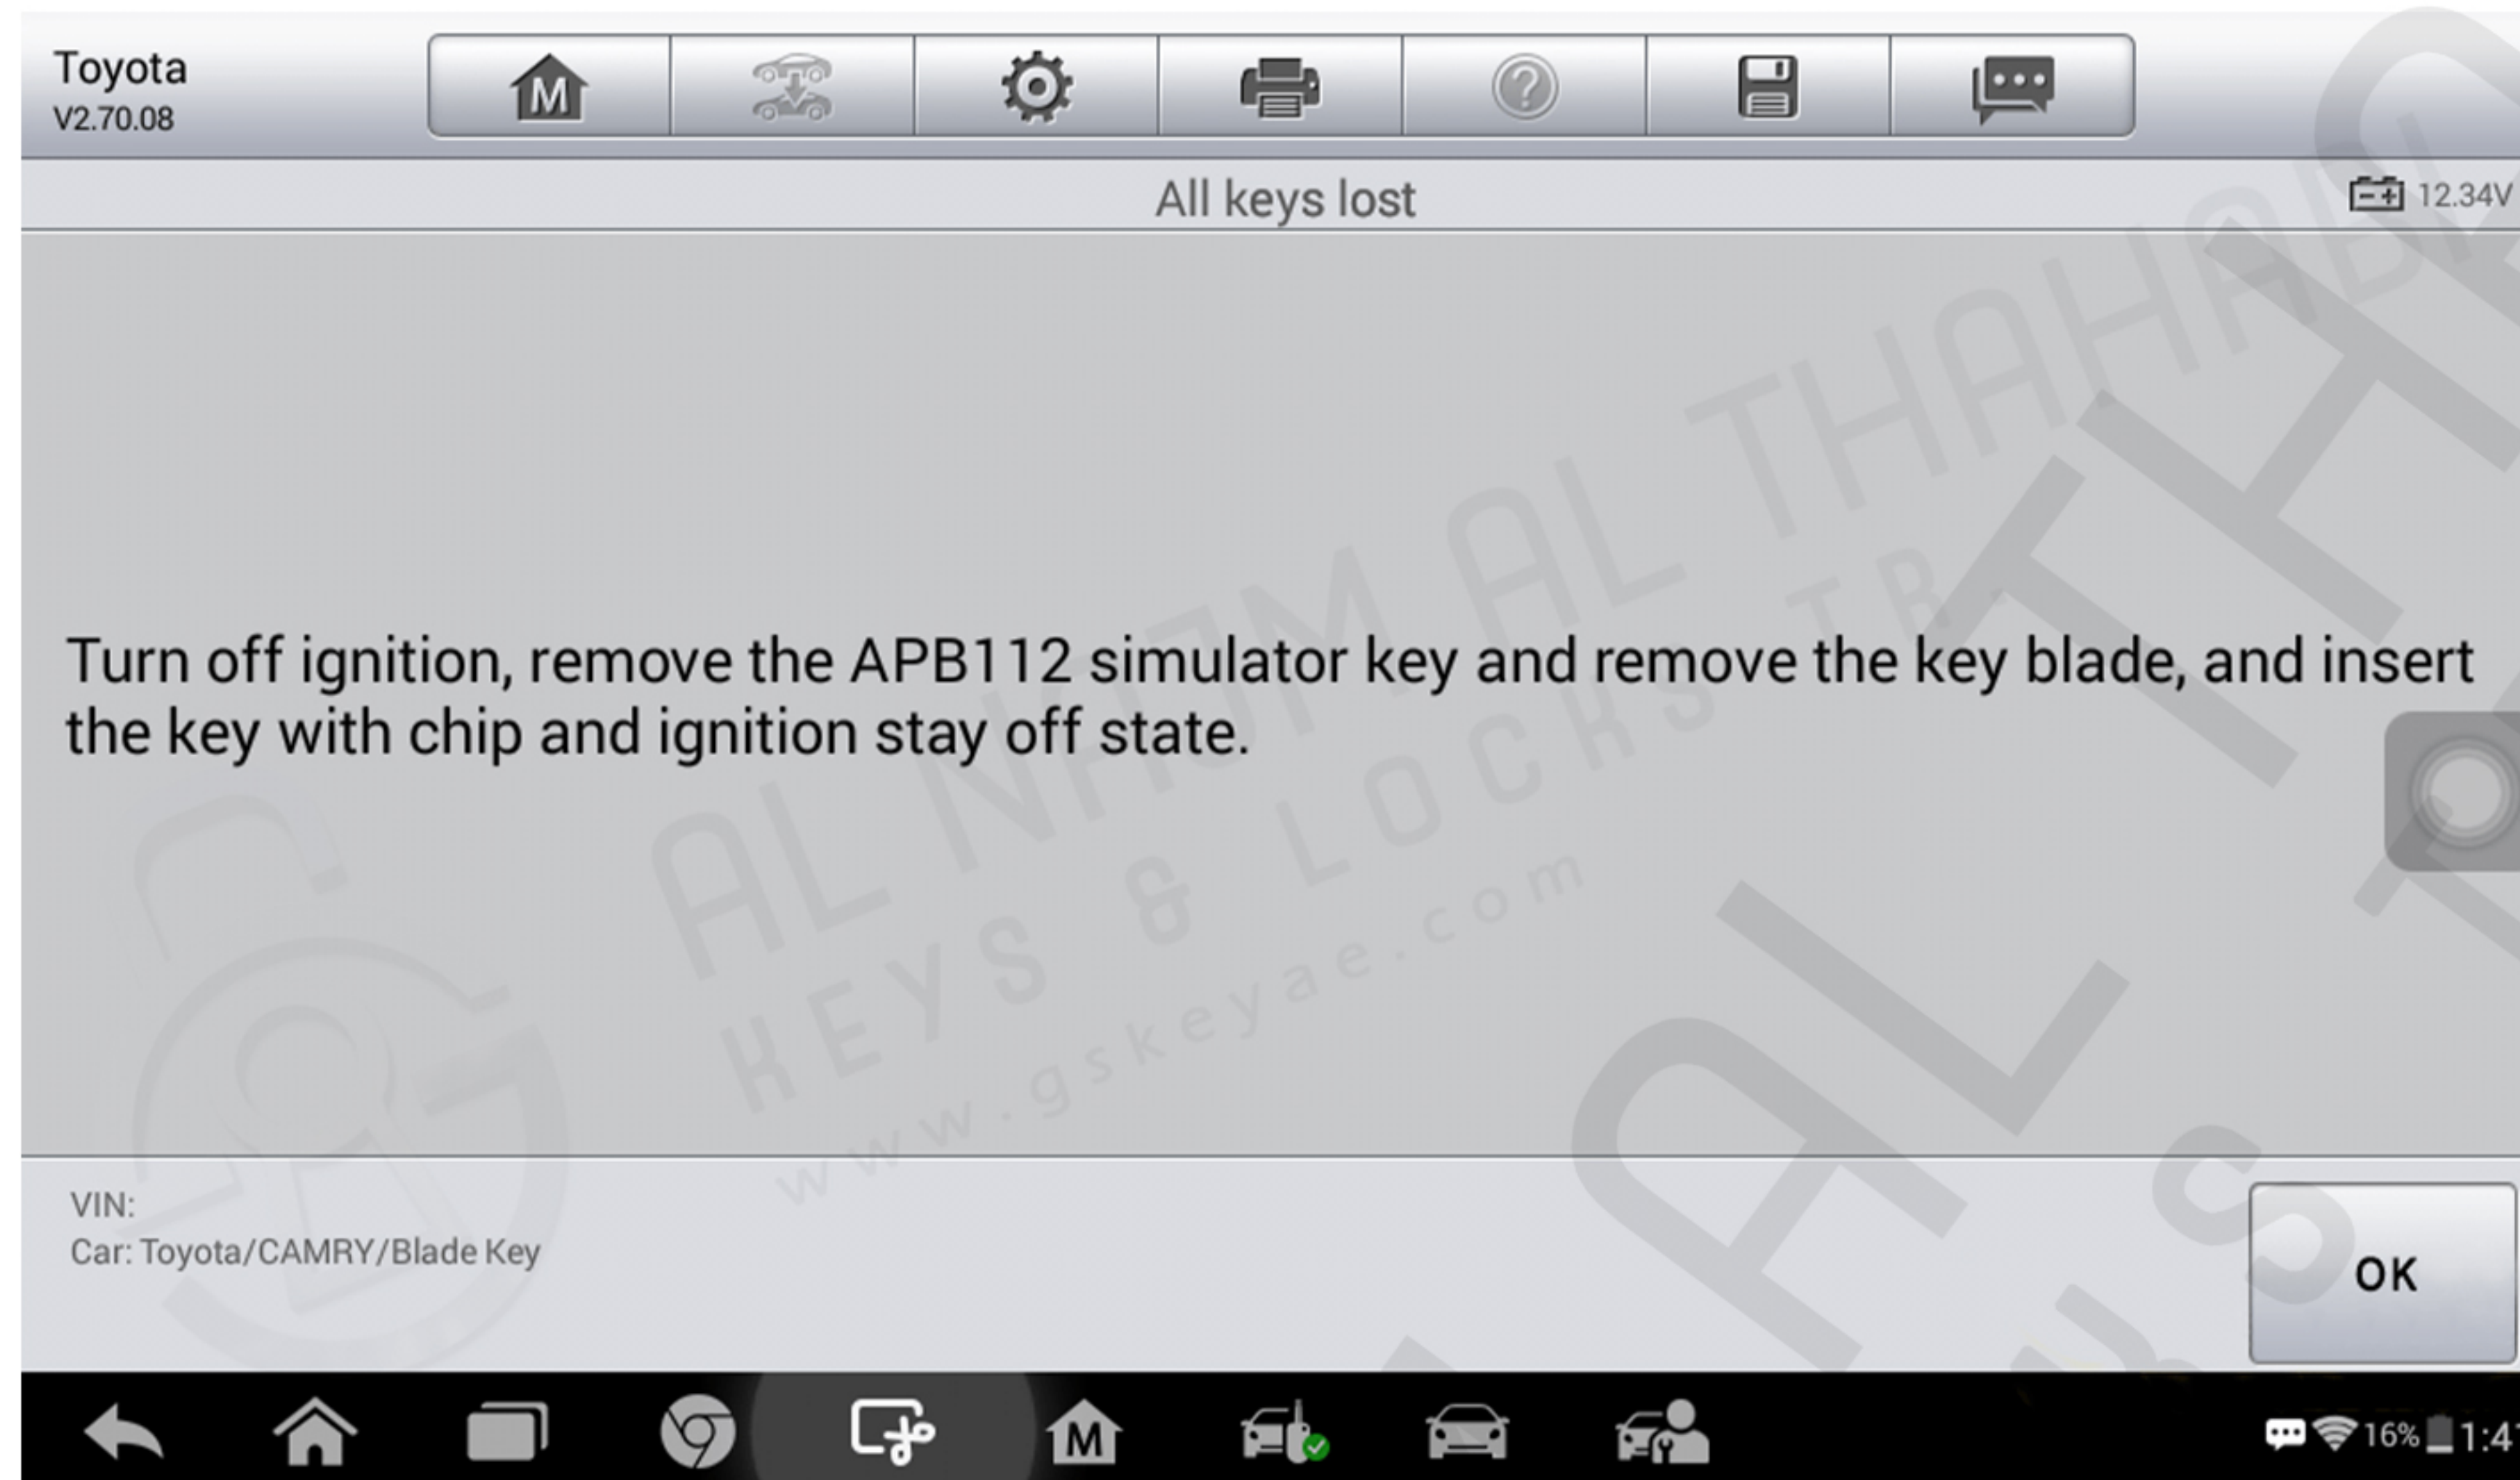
Toyota
V2.70.08

All keys lost

12.34V

AL NAJM AL THAHABI
KEYS & LOCKS TR
www.gskeyae.com

Turn off ignition, remove the APB112 simulator key and remove the key blade, and insert the key with chip and ignition stay off state.

VIN:
Car: Toyota/CAMRY/Blade Key

OK

16% 1:4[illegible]